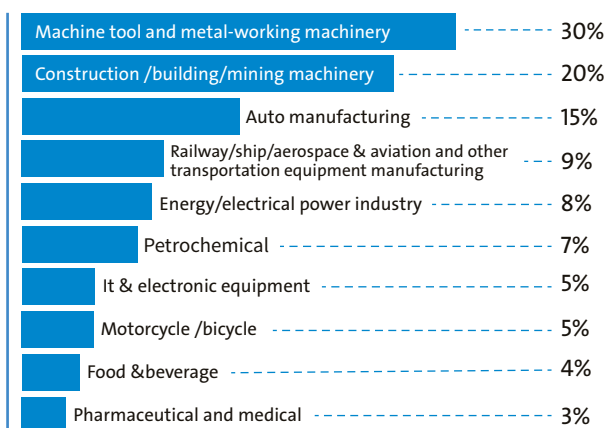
Machine tool and metal-working machinery 30%

Construction /building/mining machinery 20%

Auto manufacturing 15%

Railway/ship/aerospace & aviation and other transportation equipment manufacturing 9%

Energy/electrical power industry 8%

Petrochemical 7%

It & electronic equipment 5%

Motorcycle /bicycle 5%

Food &beverage 4%

Pharmaceutical and medical 3%